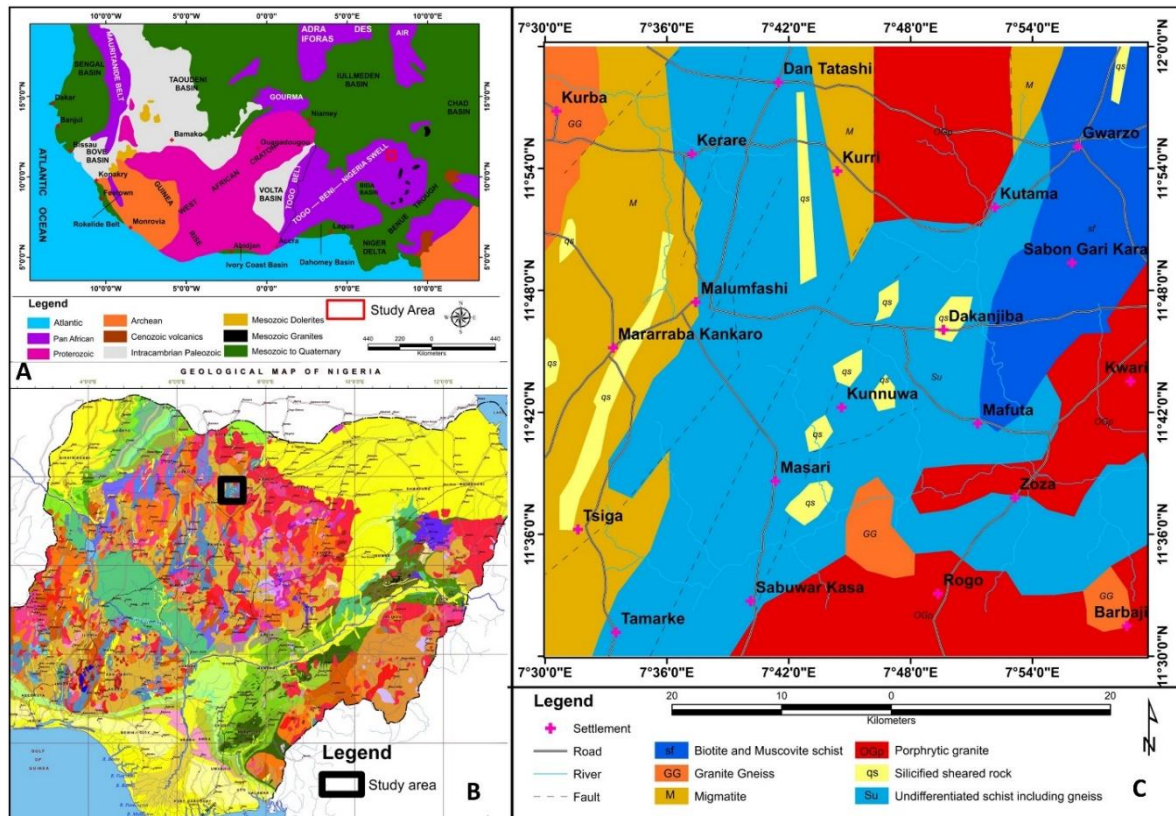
10°0'0"W 5°0'0"W 0°0'0" 5°0'0"E 10°0'0"E

ADRA IFORAS DES AIR

SENGAL BASIN MAURITANIDE BELT TAOUDENI BASIN IULLMEDEN BASIN CHAD BASIN

Dakar Banjul GOURMA Niamey

Bissau BOVE BASIN Bamako Ouagadougou

Konakry Freetown GUINEA WEST AFRICAN CRATON VOLTA BASIN TOGO BELT TOGO — BENIN — NIGERIA SWELL BIDA BASIN BENUE TROUGH

Monrovia Rokelide Belt RISE Abidjan Accra Lagos NIGER DELTA

Ivory Coast Basin Dahomey Basin

ATLANTIC OCEAN

15°0'0"N 10°0'0"N 5°0'0"N

Legend
Atlantic
Pan African
Proterozoic
Archean
Cenozoic volcanics
Intracambrian Paleozoic
Mesozoic Dolerites
Mesozoic Granites
Mesozoic to Quaternary
Study Area
440 220 0 440 Kilometers

A

GEOLOGICAL MAP OF NIGERIA

Legend
Study area

B

7°30'0"E 7°36'0"E 7°42'0"E 7°48'0"E 7°54'0"E

12°0'0"N 11°54'0"N 11°48'0"N 11°42'0"N 11°36'0"N 11°30'0"N

Dan Tatashi
Kurba
GG
Kerare
M
Kurri
OGp
qs
Gwarzo
Kutama
sf
qs
Sabon Gari Kara
Malumfashi
qs
Dakanjiba
Mararraba Kankaro
qs
qs
Su
Kwari
Kunnuwa
Mafuta
OGp
qs
Masari
qs
Zoza
Tsiga
GG
Sabuwar Kasa
Rogo
OGp
GG
Tamarke
Barbaji

Legend
20 10 0 20 Kilometers
N
Settlement
Road
River
Fault
sf Biotite and Muscovite schist
GG Granite Gneiss
M Migmatite
OGp Porphyritic granite
qs Silicified sheared rock
Su Undifferentiated schist including gneiss

C